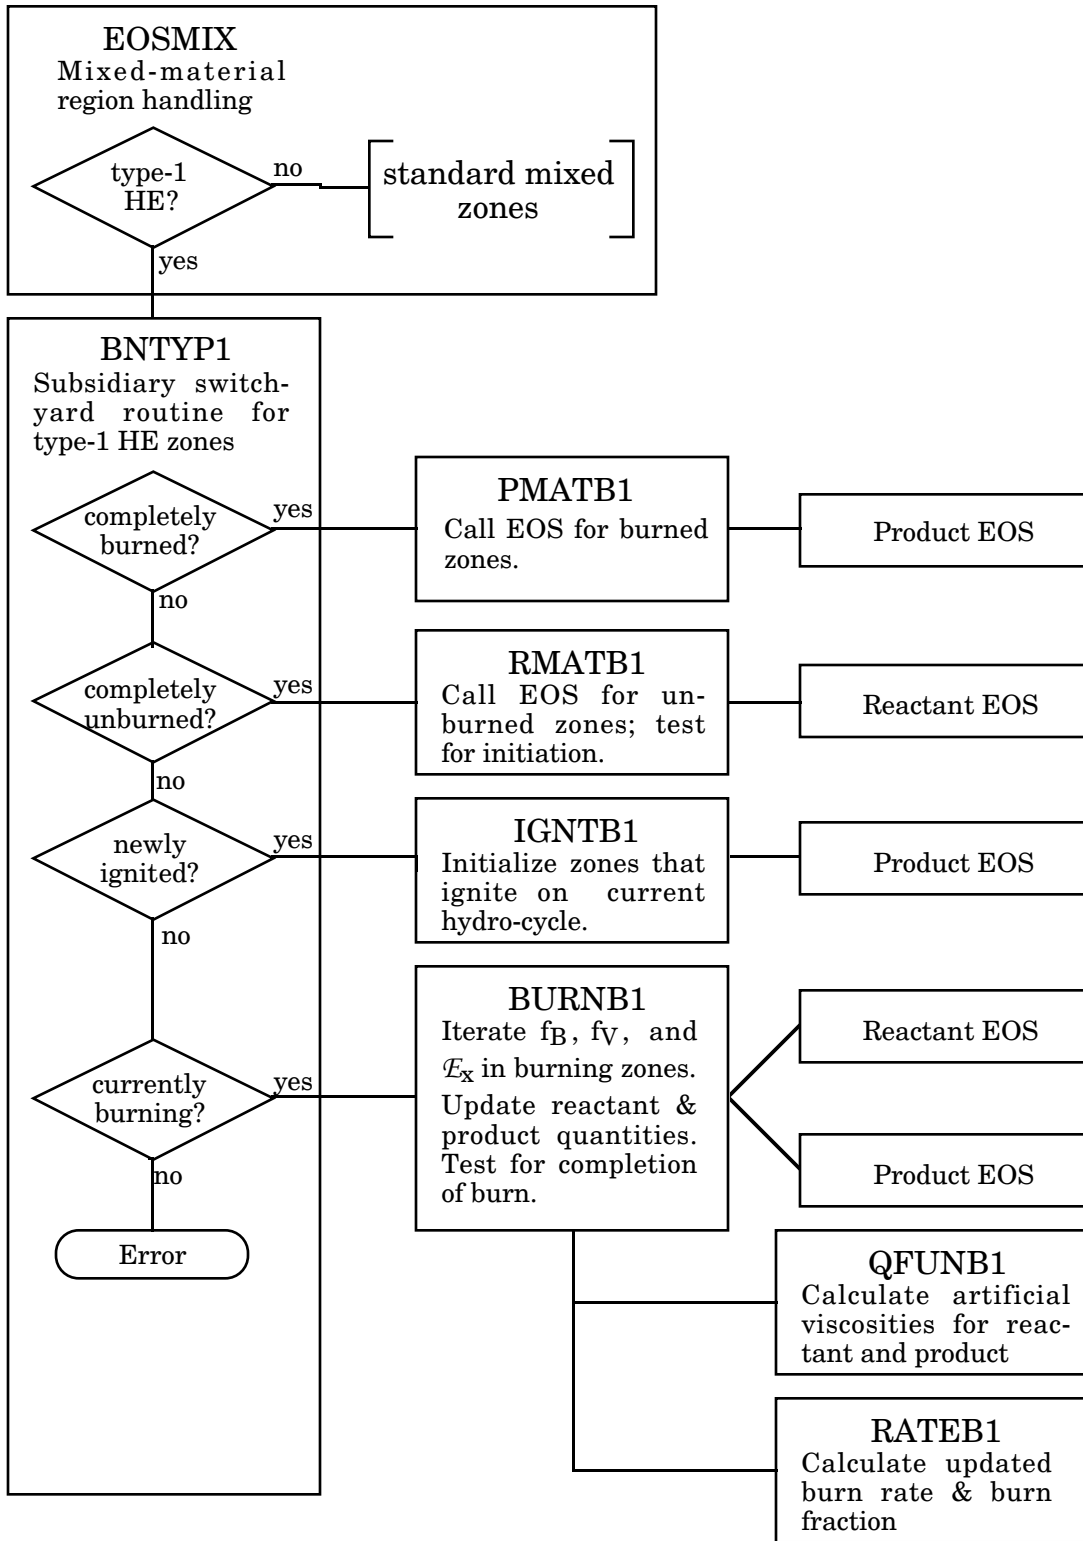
EOSMIX
Mixed-material region handling

type-1 HE?

no

standard mixed zones

yes

BNTYP1
Subsidiary switchyard routine for type-1 HE zones

completely burned?

yes

PMATB1
Call EOS for burned zones.

Product EOS

no

completely unburned?

yes

RMATB1
Call EOS for unburned zones; test for initiation.

Reactant EOS

no

newly ignited?

yes

IGNTB1
Initialize zones that ignite on current hydro-cycle.

Product EOS

no

currently burning?

yes

BURNB1
Iterate $f_B$, $f_V$, and $\mathcal{E}_x$ in burning zones. Update reactant & product quantities. Test for completion of burn.

Reactant EOS

Product EOS

no

Error

QFUNB1
Calculate artificial viscosities for reactant and product

RATEB1
Calculate updated burn rate & burn fraction